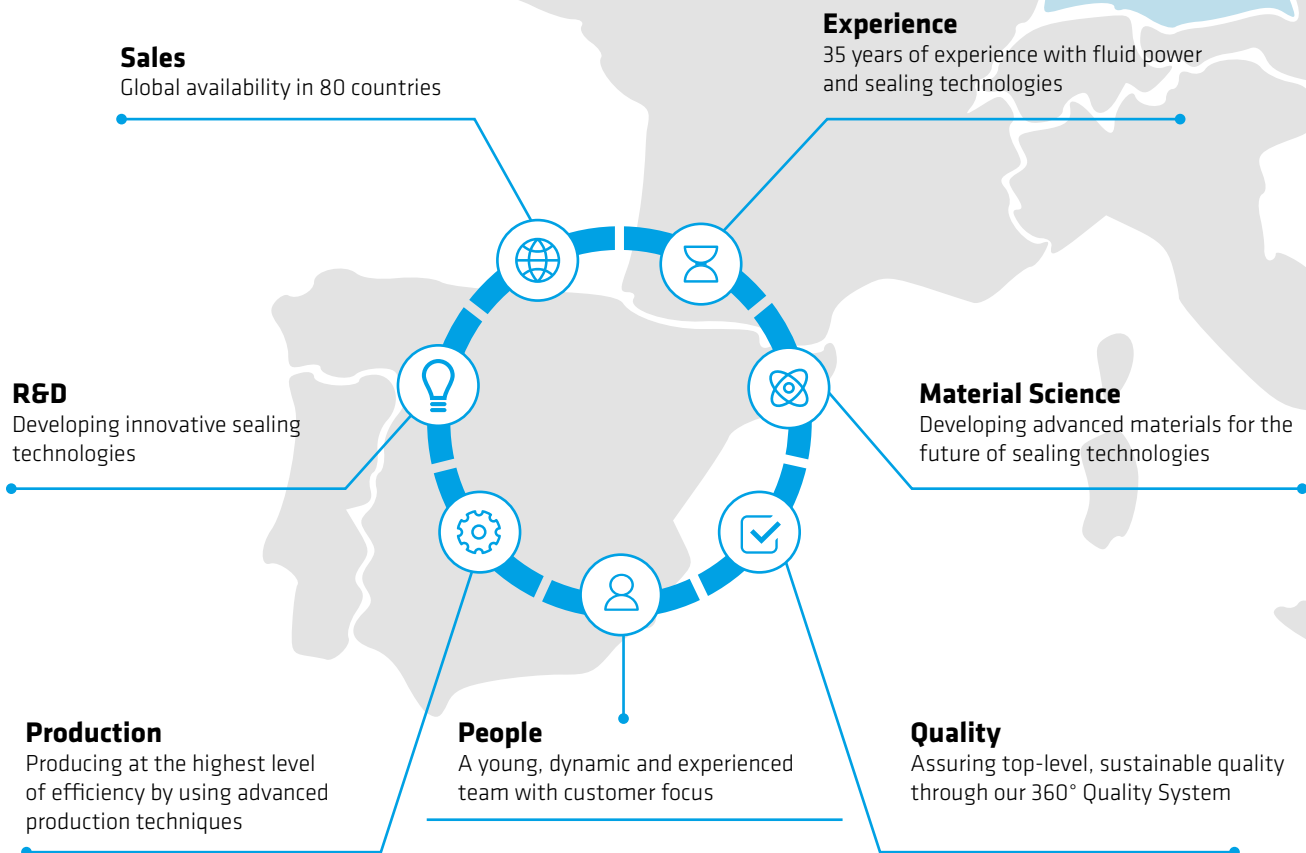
Sales
Global availability in 80 countries

Experience
35 years of experience with fluid power and sealing technologies

R&D
Developing innovative sealing technologies

Material Science
Developing advanced materials for the future of sealing technologies

Production
Producing at the highest level of efficiency by using advanced production techniques

People
A young, dynamic and experienced team with customer focus

Quality
Assuring top-level, sustainable quality through our 360° Quality System